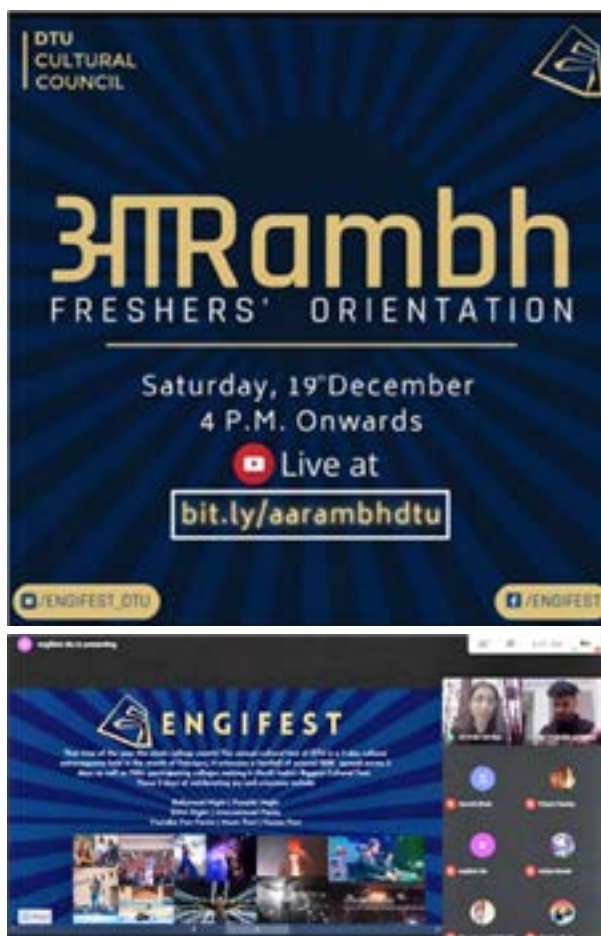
DTU
CULTURAL
COUNCIL

आRambh
FRESHERS' ORIENTATION

Saturday, 19th December
4 P.M. Onwards
Live at
bit.ly/aarambhdtu

/ENGIFEST_DTU
/ENGIFEST

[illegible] is presenting

ENGIFEST

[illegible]

Bollywood Night | Punjabi Night
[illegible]
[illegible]